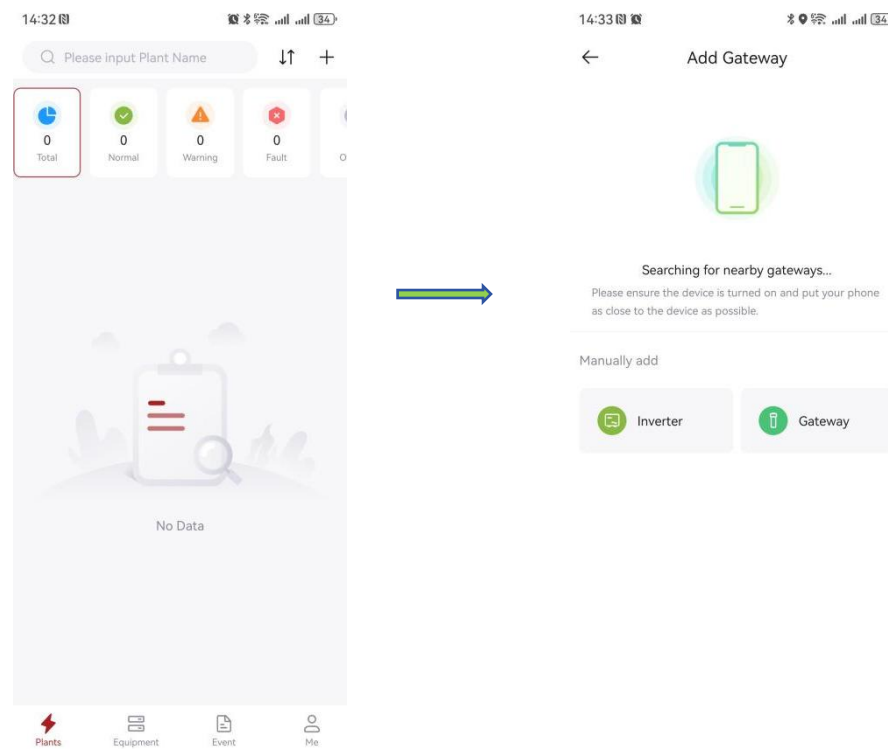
14:32

34

Please input Plant Name

0
Total

0
Normal

0
Warning

0
Fault

O

No Data

Plants

Equipment

Event

Me

14:33

34

Add Gateway

Searching for nearby gateways...

Please ensure the device is turned on and put your phone as close to the device as possible.

Manually add

Inverter

Gateway